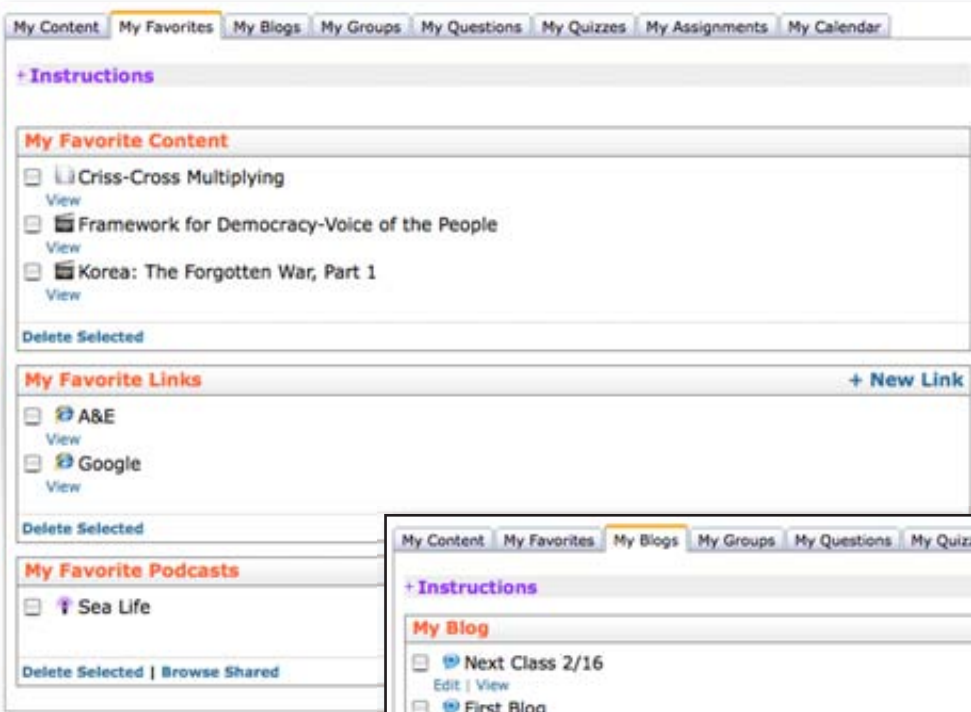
My Content | My Favorites | My Blogs | My Groups | My Questions | My Quizzes | My Assignments | My Calendar

+Instructions

My Favorite Content

Criss-Cross Multiplying
View

Framework for Democracy-Voice of the People
View

Korea: The Forgotten War, Part 1
View

Delete Selected

My Favorite Links

+ New Link

A&E
View

Google
View

Delete Selected

My Favorite Podcasts

Sea Life

Delete Selected | Browse Shared

My Content | My Favorites | My Blogs | My Groups | My Questions | My Quiz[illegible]

+Instructions

My Blog

Next Class 2/16
Edit | View

First Blog